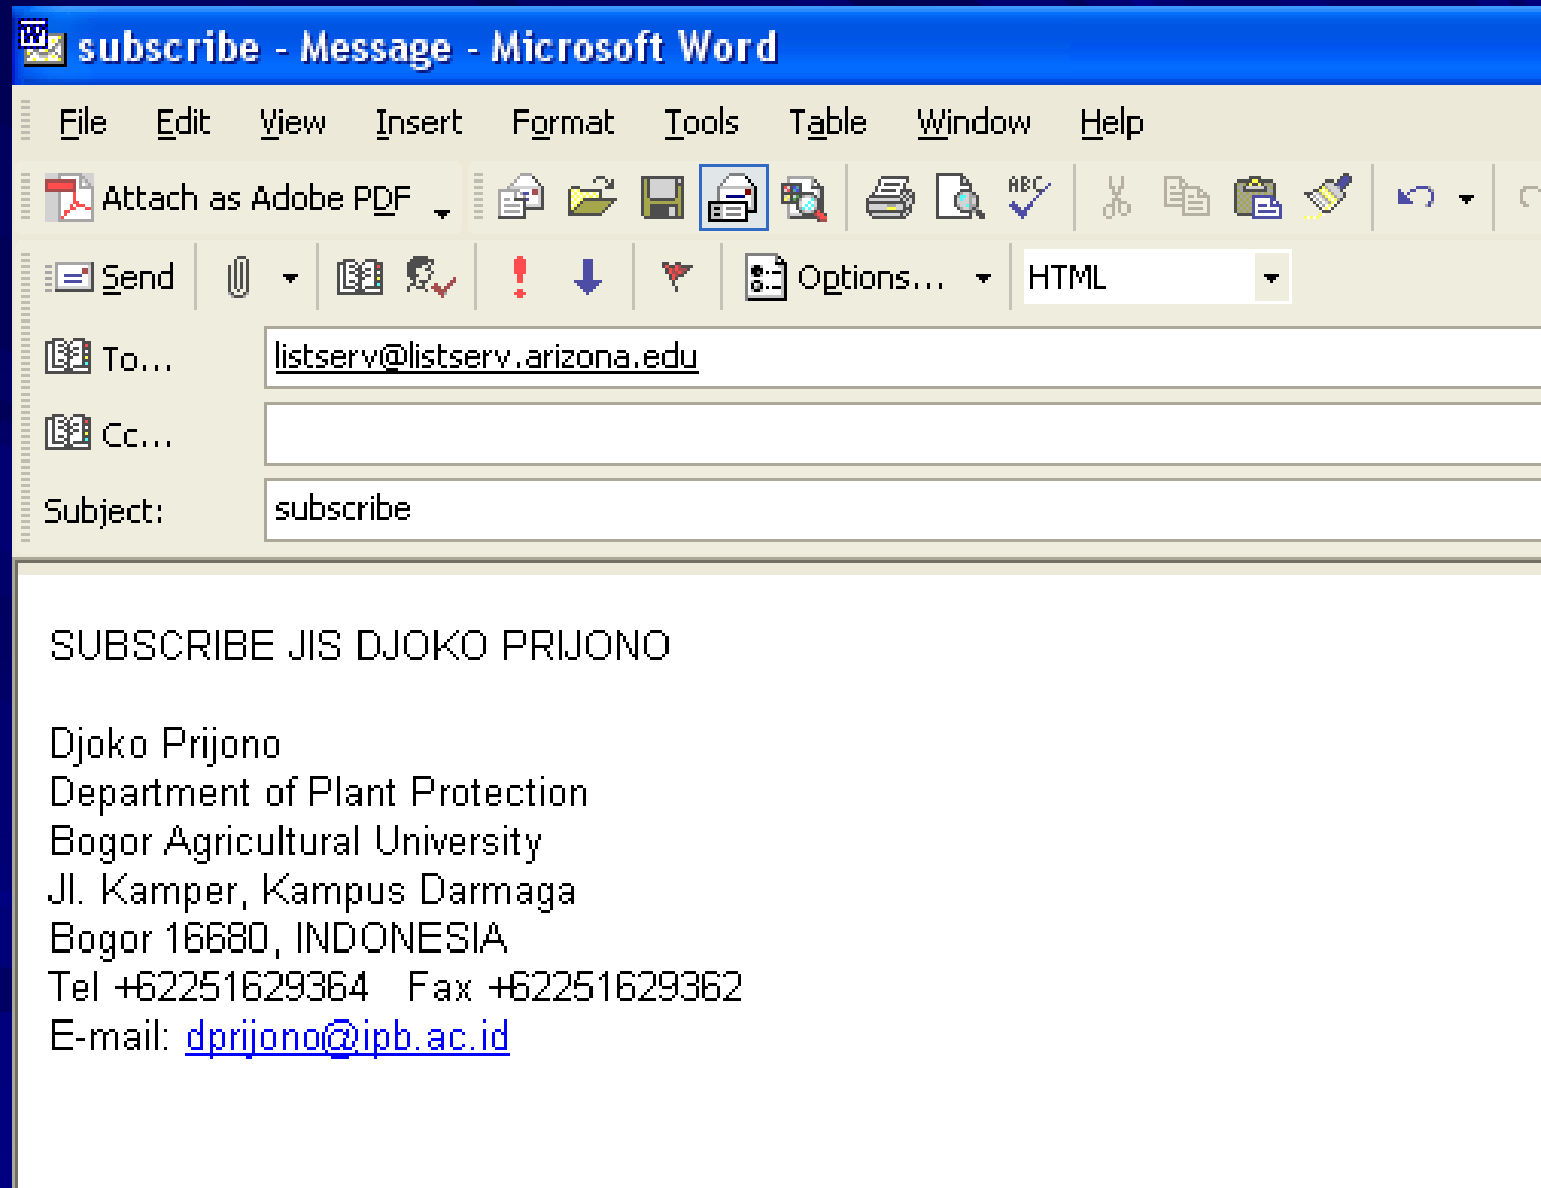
subscribe - Message - Microsoft Word

File Edit View Insert Format Tools Table Window Help

Attach as Adobe PDF

Send Options... HTML

To... listserv@listserv.arizona.edu

Cc...

Subject: subscribe

SUBSCRIBE JIS DJOKO PRIJONO

Djoko Prijono
Department of Plant Protection
Bogor Agricultural University
Jl. Kamper, Kampus Darmaga
Bogor 16680, INDONESIA
Tel +62251629364 Fax +62251629362
E-mail: dprijono@ipb.ac.id